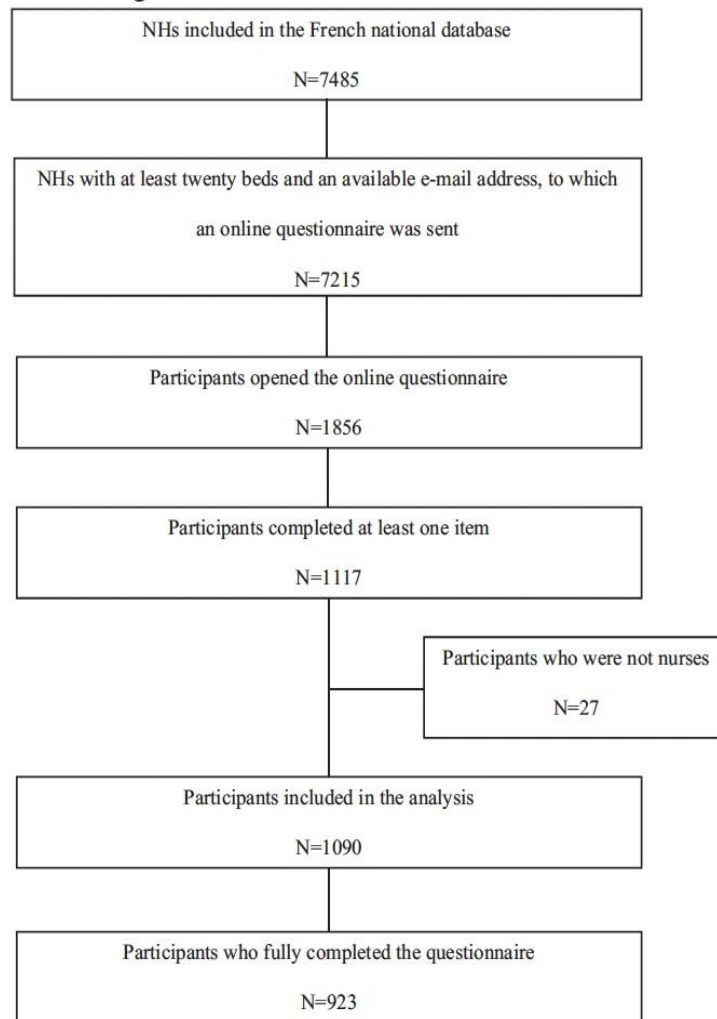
NHs included in the French national database

N=7485

NHs with at least twenty beds and an available e-mail address, to which an online questionnaire was sent

N=7215

Participants opened the online questionnaire

N=1856

Participants completed at least one item

N=1117

Participants who were not nurses

N=27

Participants included in the analysis

N=1090

Participants who fully completed the questionnaire

N=923